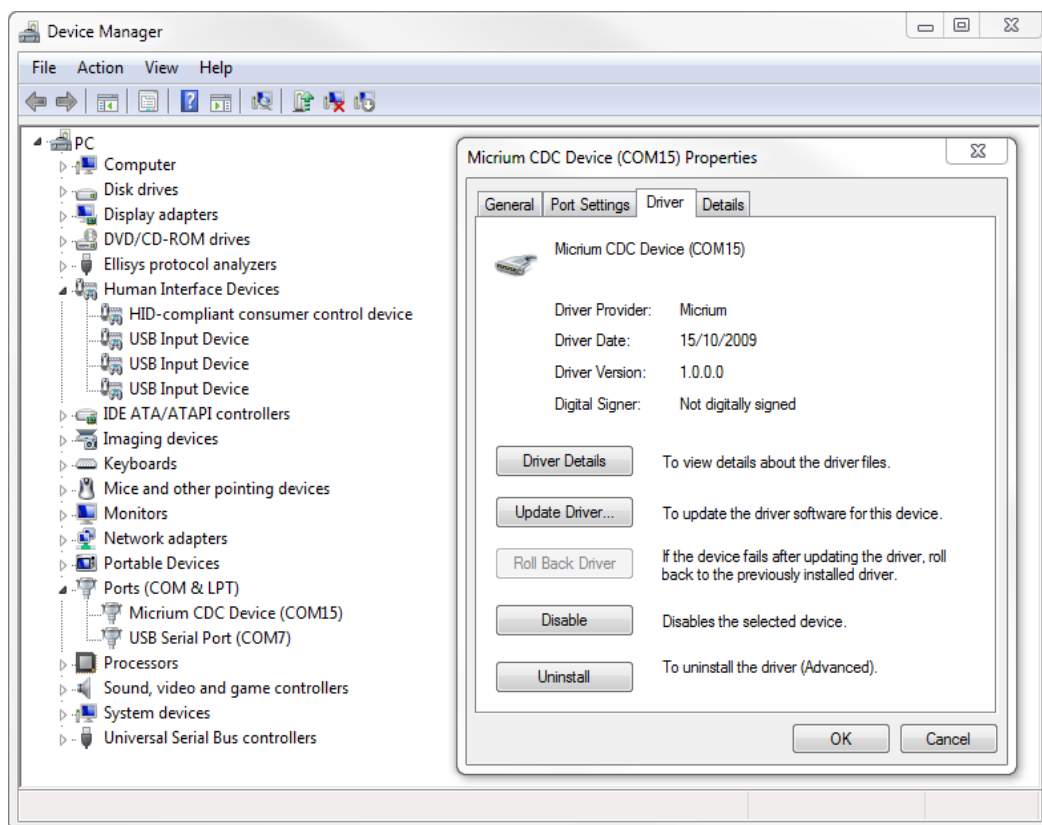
Device Manager

File Action View Help

PC
Computer
Disk drives
Display adapters
DVD/CD-ROM drives
Ellisys protocol analyzers
Human Interface Devices
HID-compliant consumer control device
USB Input Device
USB Input Device
USB Input Device
IDE ATA/ATAPI controllers
Imaging devices
Keyboards
Mice and other pointing devices
Monitors
Network adapters
Portable Devices
Ports (COM & LPT)
Micrium CDC Device (COM15)
USB Serial Port (COM7)
Processors
Sound, video and game controllers
System devices
Universal Serial Bus controllers

Micrium CDC Device (COM15) Properties

General | Port Settings | Driver | Details

Micrium CDC Device (COM15)

Driver Provider: Micrium
Driver Date: 15/10/2009
Driver Version: 1.0.0.0
Digital Signer: Not digitally signed

Driver Details — To view details about the driver files.

Update Driver... — To update the driver software for this device.

Roll Back Driver — If the device fails after updating the driver, roll back to the previously installed driver.

Disable — Disables the selected device.

Uninstall — To uninstall the driver (Advanced).

OK Cancel